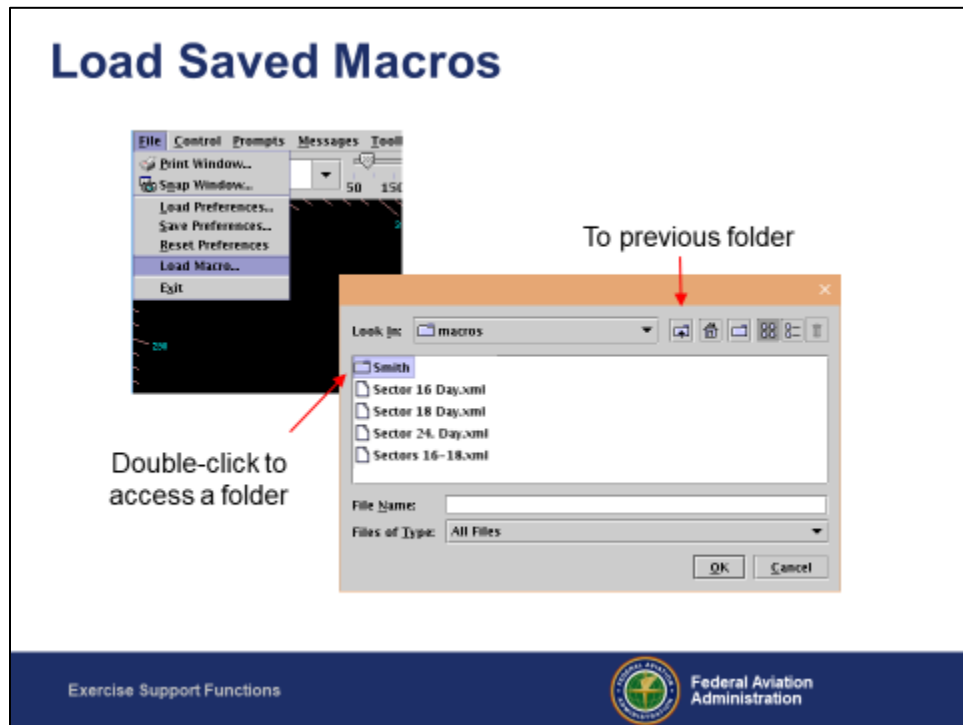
Load Saved Macros

File Control Prompts Messages Tool

Print Window...
Snap Window...
Load Preferences...
Save Preferences...
Reset Preferences
Load Macro...
Exit

50 150

To previous folder

Look In: macros

Smith
Sector 16 Day.xml
Sector 18 Day.xml
Sector 24. Day.xml
Sectors 16-18.xml

Double-click to access a folder

File Name:
Files of Type: All Files

OK Cancel

Exercise Support Functions

Federal Aviation Administration